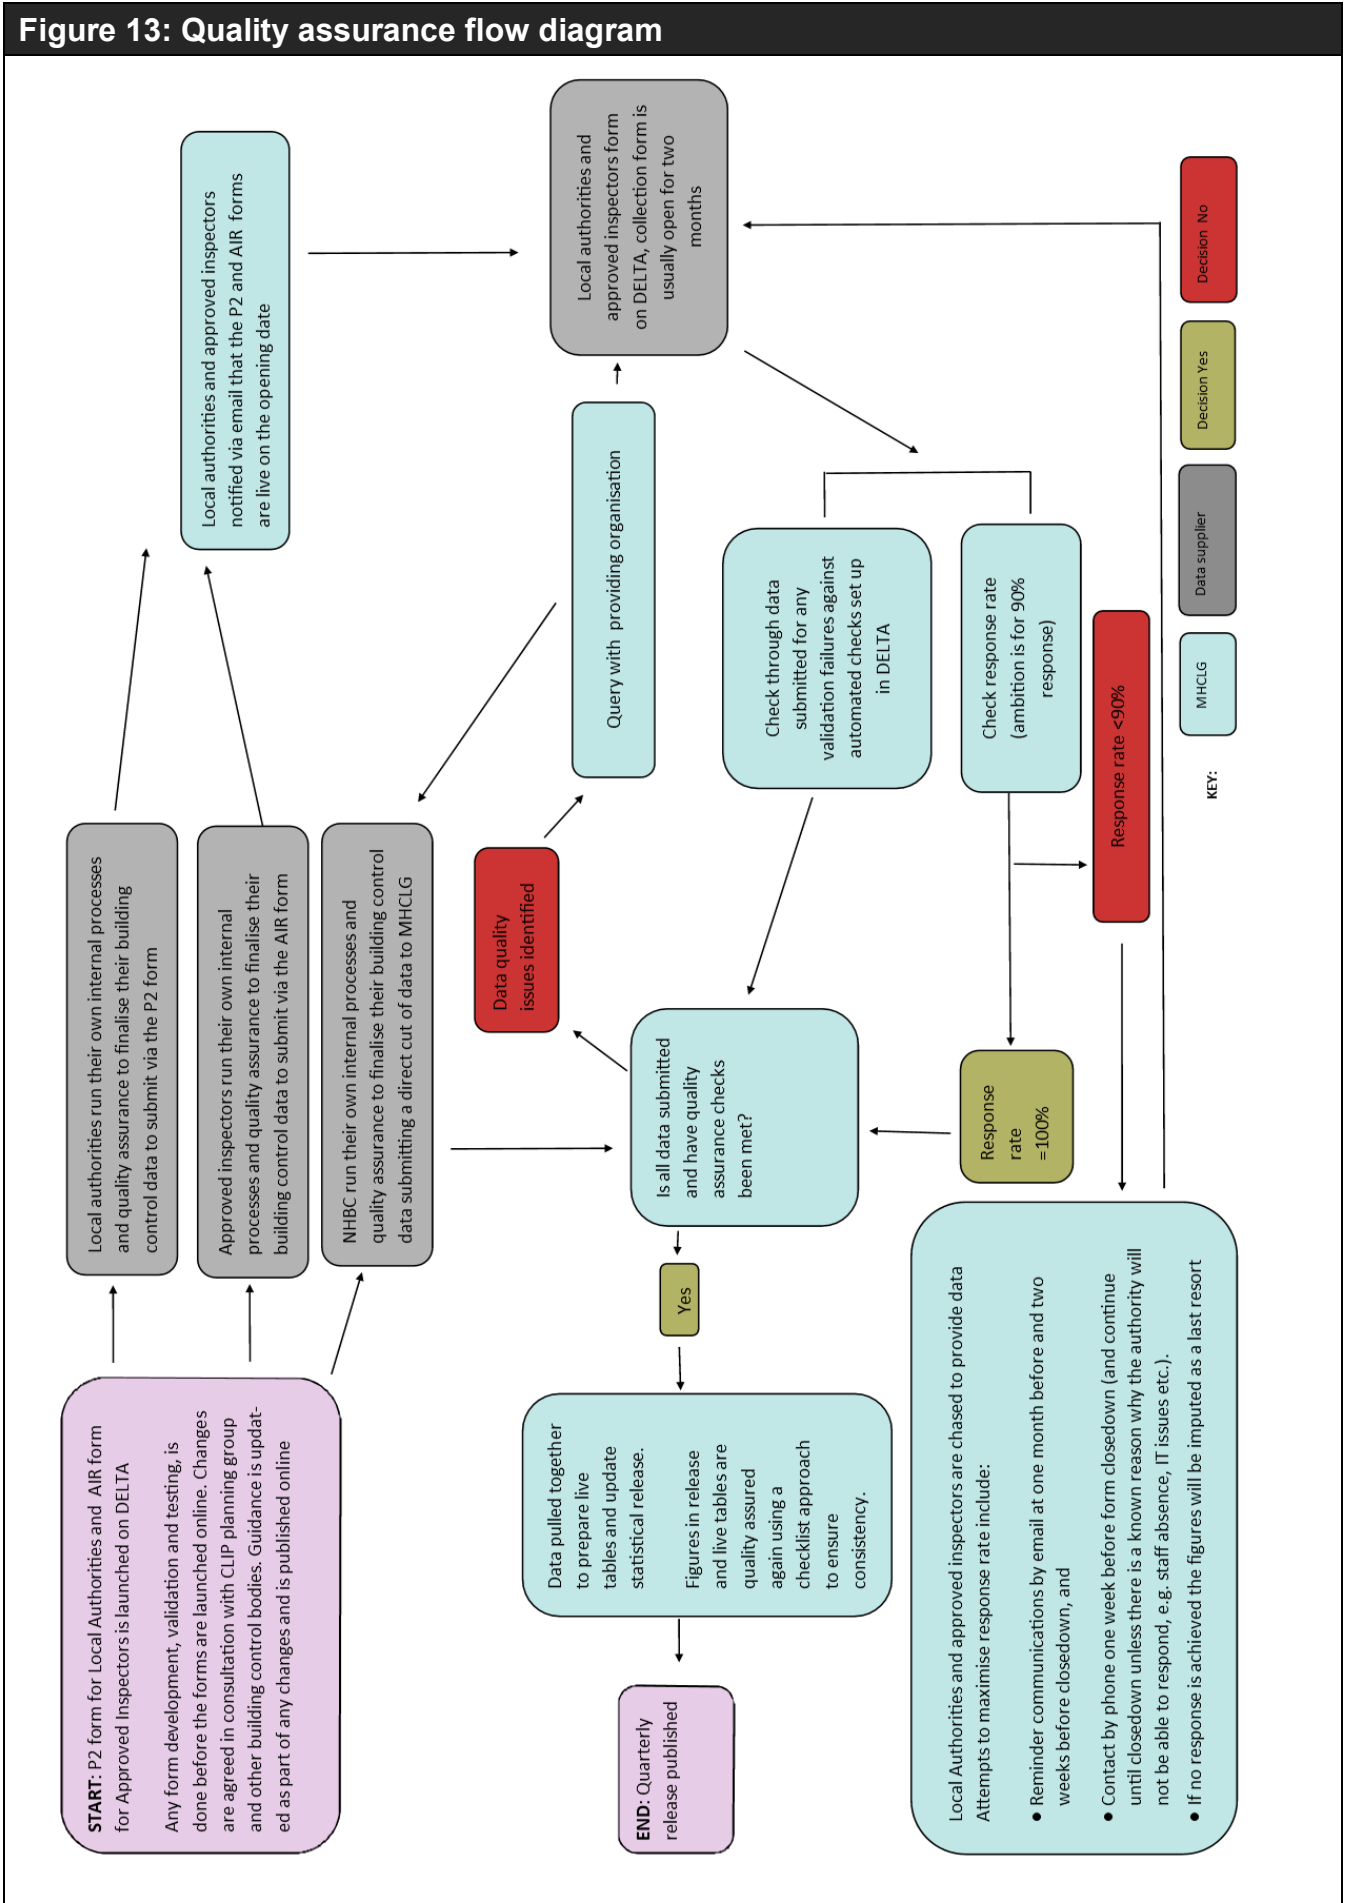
Figure 13: Quality assurance flow diagram

START: P2 form for Local Authorities and AIR form for Approved Inspectors is launched on DELTA

Any form development, validation and testing, is done before the forms are launched online. Changes are agreed in consultation with CLIP planning group and other building control bodies. Guidance is updated as part of any changes and is published online

Local authorities run their own internal processes and quality assurance to finalise their building control data to submit via the P2 form

Approved inspectors run their own internal processes and quality assurance to finalise their building control data to submit via the AIR form

NHBC run their own internal processes and quality assurance to finalise their building control data submitting a direct cut of data to MHCLG

Local authorities and approved inspectors notified via email that the P2 and AIR forms are live on the opening date

Local authorities and approved inspectors form on DELTA, collection form is usually open for two months

Query with providing organisation

Data quality issues identified

Is all data submitted and have quality assurance checks been met?

Yes

Data pulled together to prepare live tables and update statistical release.

Figures in release and live tables are quality assured again using a checklist approach to ensure consistency.

END: Quarterly release published

Check through data submitted for any validation failures against automated checks set up in DELTA

Check response rate (ambition is for 90% response)

Response rate <90%

Response rate =100%

Local Authorities and approved inspectors are chased to provide data
Attempts to maximise response rate include:
• Reminder communications by email at one month before and two weeks before closedown, and
• Contact by phone one week before form closedown (and continue until closedown unless there is a known reason why the authority will not be able to respond, e.g. staff absence, IT issues etc.).
• If no response is achieved the figures will be imputed as a last resort

KEY:
MHCLG
Data supplier
Decision Yes
Decision No